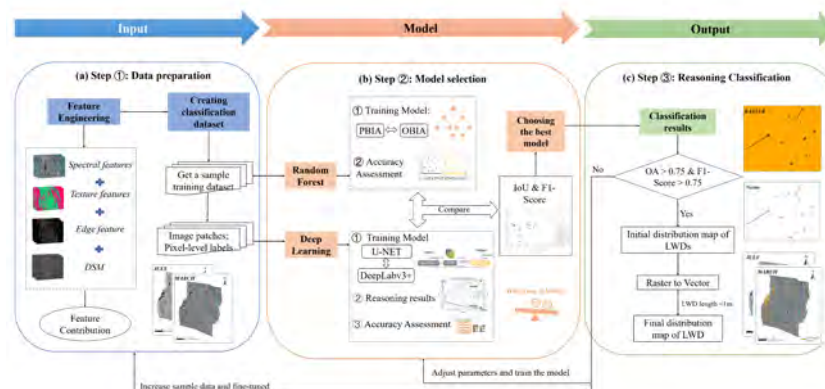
Input

Model

Output

(a) Step ①: Data preparation

Feature Engineering

Creating classification dataset

Spectral features

Texture features

Edge feature

DSM

Get a sample training dataset

Image patches; Pixel-level labels

Feature Contribution

(b) Step ②: Model selection

① Training Model:

PBIA ⇔ OBIA

② Accuracy Assessment

Random Forest

Deep Learning

Compare

① Training Model

U-NET

DeepLabv3+

② Reasoning results

③ Accuracy Assessment

Choosing the best model

IoU & F1-Score

(c) Step ③: Reasoning Classification

Classification results

No

OA > 0.75 & F1-Score > 0.75

Yes

Initial distribution map of LWDs

Raster to Vector

LWD length <1m

Final distribution map of LWD

Adjust parameters and train the model

Increase sample data and fine-tuned